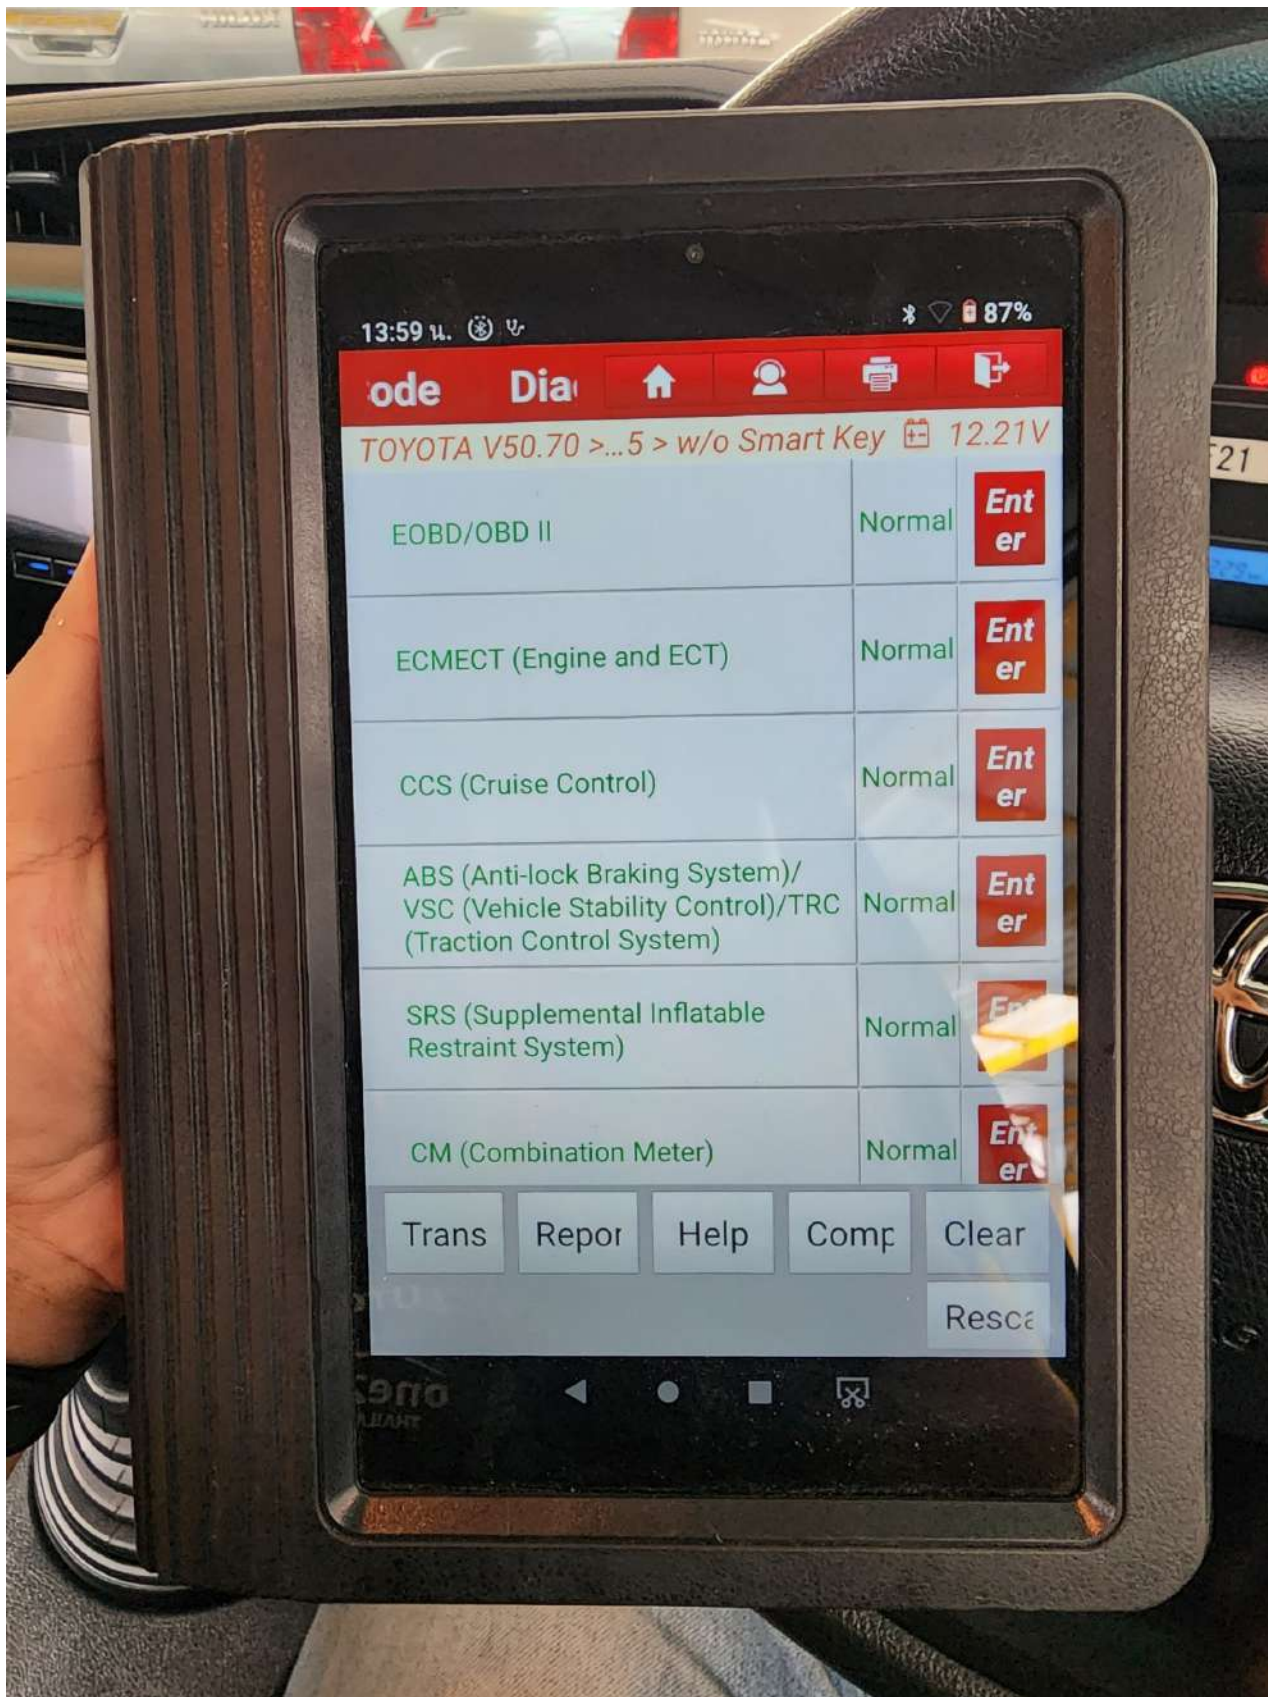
13:59 น.

87%

ode Dia

TOYOTA V50.70 >...5 > w/o Smart Key 12.21V

| | | |
|---|---|---|
| EOBD/OBD II | Normal | Enter |
| ECMECT (Engine and ECT) | Normal | Enter |
| CCS (Cruise Control) | Normal | Enter |
| ABS (Anti-lock Braking System)/ VSC (Vehicle Stability Control)/TRC (Traction Control System) | Normal | Enter |
| SRS (Supplemental Inflatable Restraint System) | Normal | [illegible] |
| CM (Combination Meter) | Normal | Enter |

Trans Repor Help Comp Clear

Resca

F21